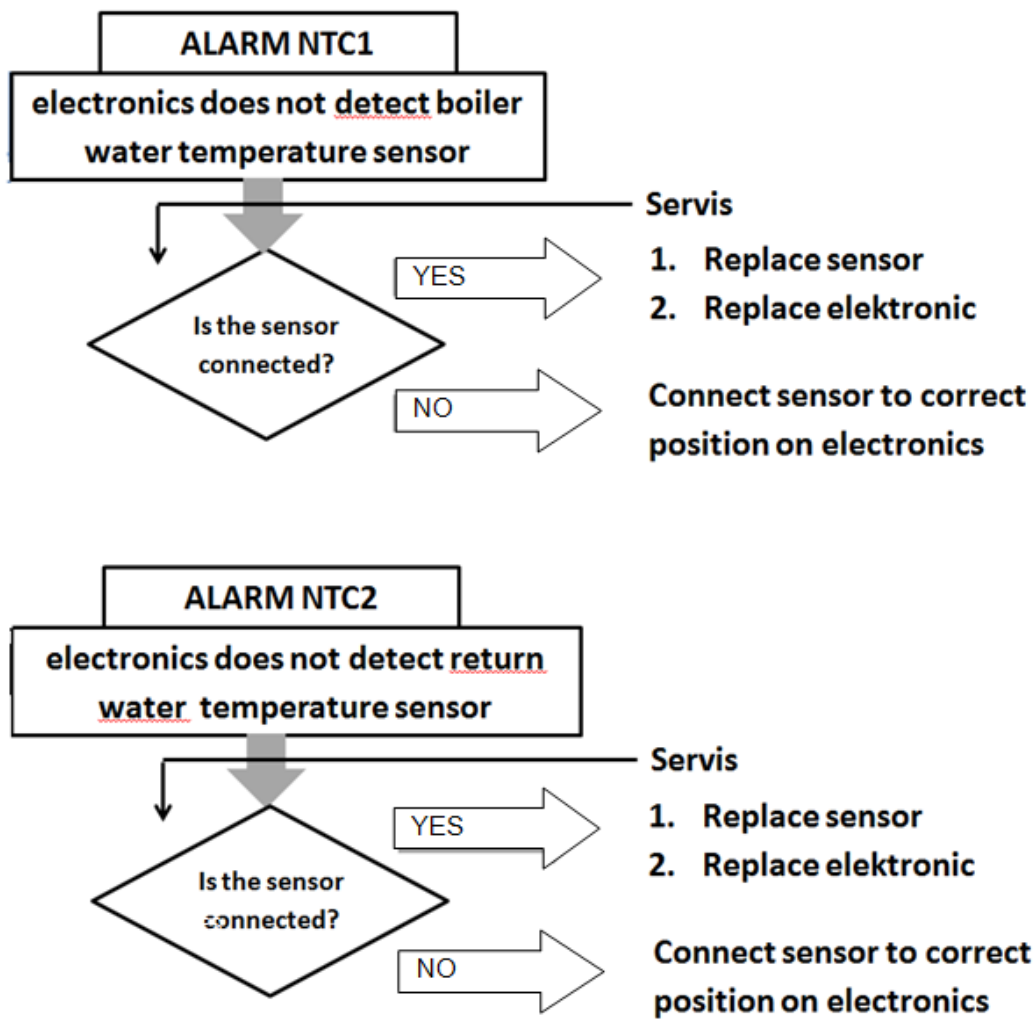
ALARM NTC1

electronics does not detect boiler water temperature sensor

Servis

Is the sensor connected?

YES

1. Replace sensor
2. Replace elektronic

NO

Connect sensor to correct position on electronics

ALARM NTC2

electronics does not detect return water temperature sensor

Servis

Is the sensor connected?

YES

1. Replace sensor
2. Replace elektronic

NO

Connect sensor to correct position on electronics